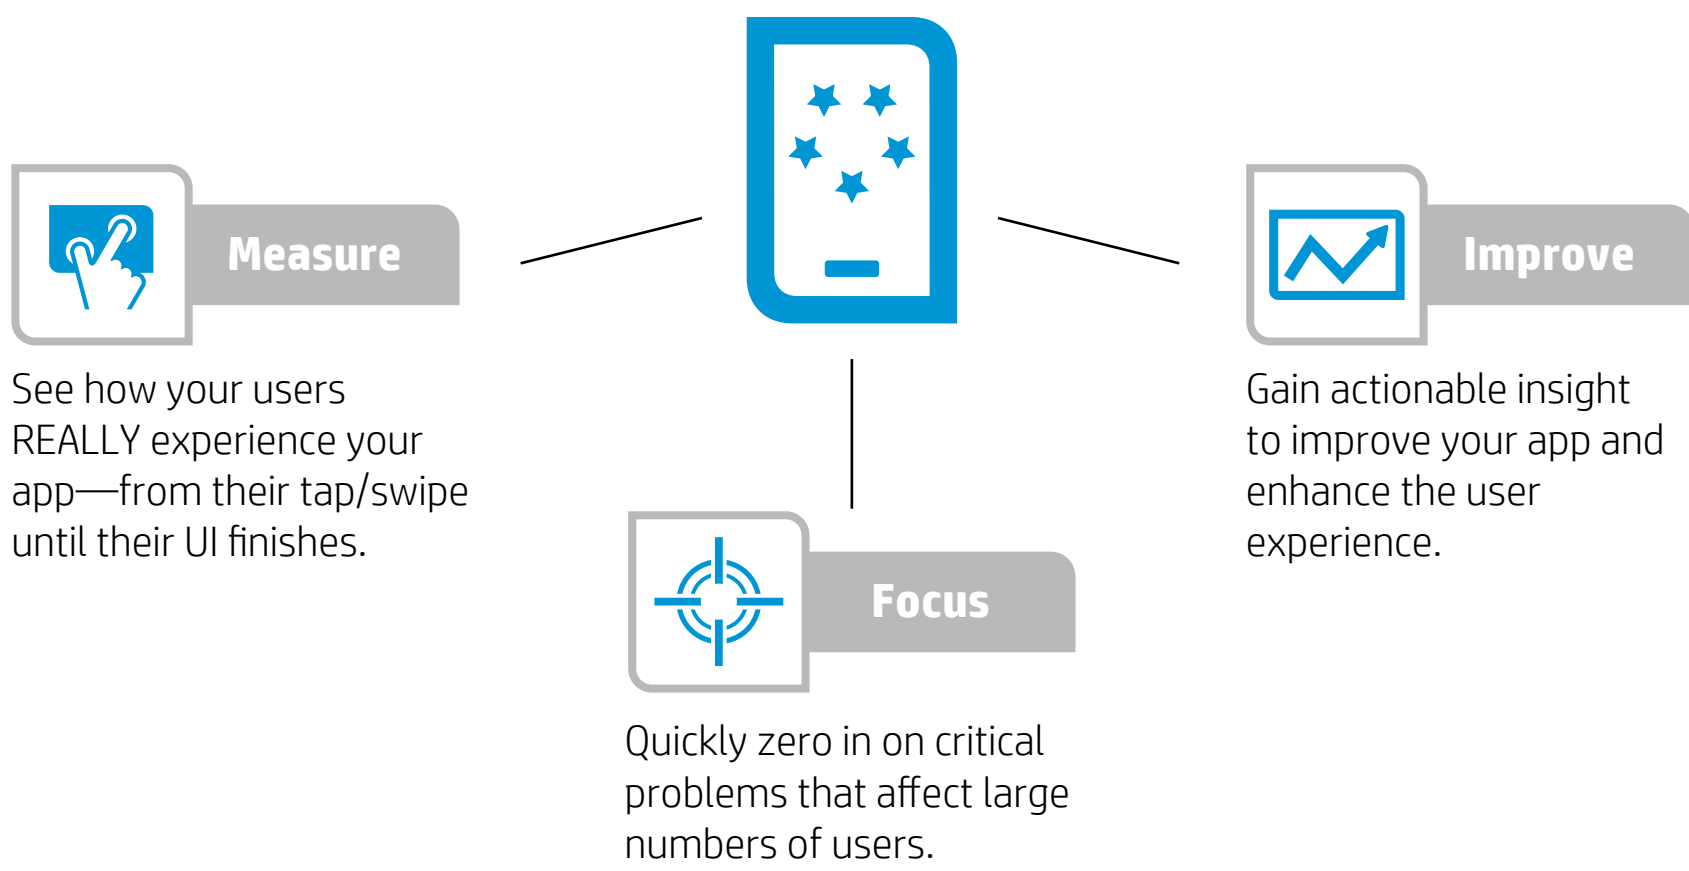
Measure

See how your users REALLY experience your app—from their tap/swipe until their UI finishes.

Improve

Gain actionable insight to improve your app and enhance the user experience.

Focus

Quickly zero in on critical problems that affect large numbers of users.